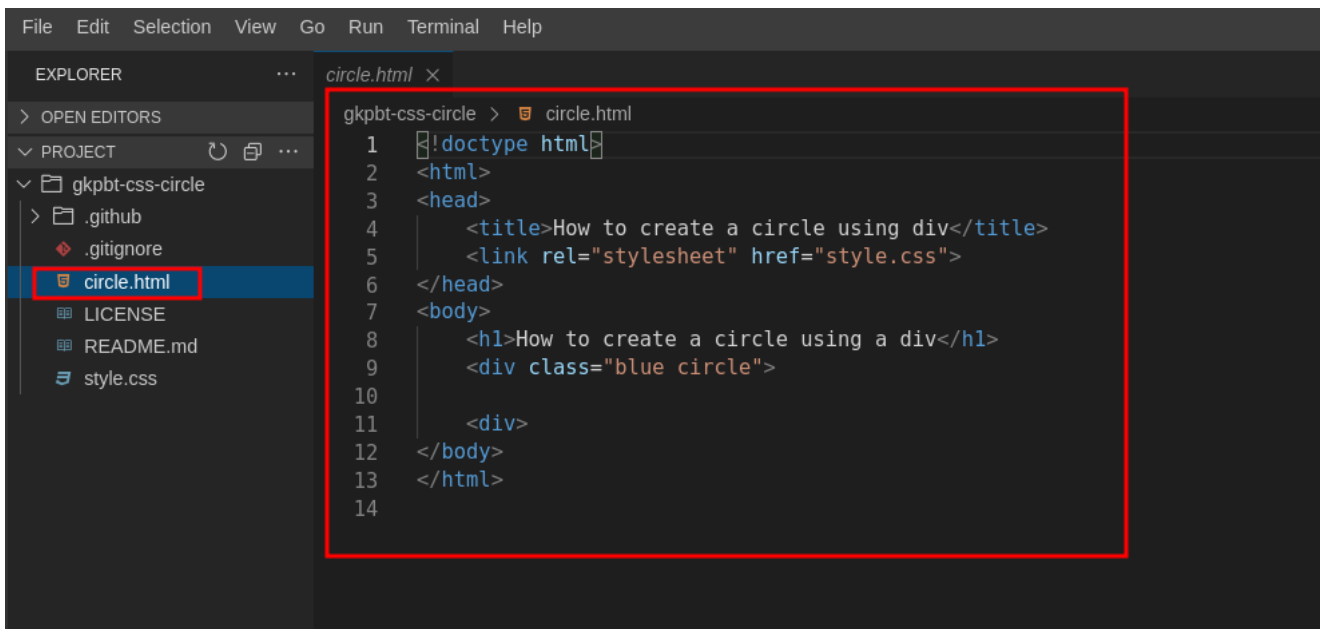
File Edit Selection View Go Run Terminal Help

EXPLORER ···

> OPEN EDITORS

∨ PROJECT

∨ gkpbt-css-circle

> .github

.gitignore

circle.html

LICENSE

README.md

style.css

circle.html ×

gkpbt-css-circle > circle.html

1 <!doctype html>
2 <html>
3 <head>
4 <title>How to create a circle using div</title>
5 <link rel="stylesheet" href="style.css">
6 </head>
7 <body>
8 <h1>How to create a circle using a div</h1>
9 <div class="blue circle">
10
11 <div>
12 </body>
13 </html>
14